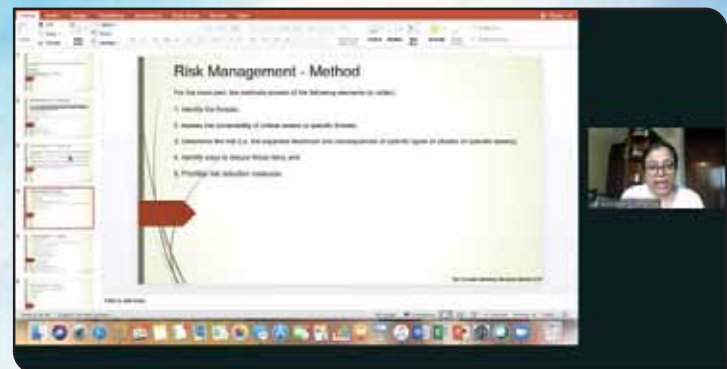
Risk Management - Method

For the most part, the methods consist of the following elements (in order):

1. Identify the threats.

2. Assess the vulnerability of critical assets to specific threats.

3. Determine the risk (i.e. the expected likelihood and consequences of specific types of attacks on specific assets).

4. Identify ways to reduce those risks, and

5. Prioritize risk reduction measures.

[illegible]

Click to add notes